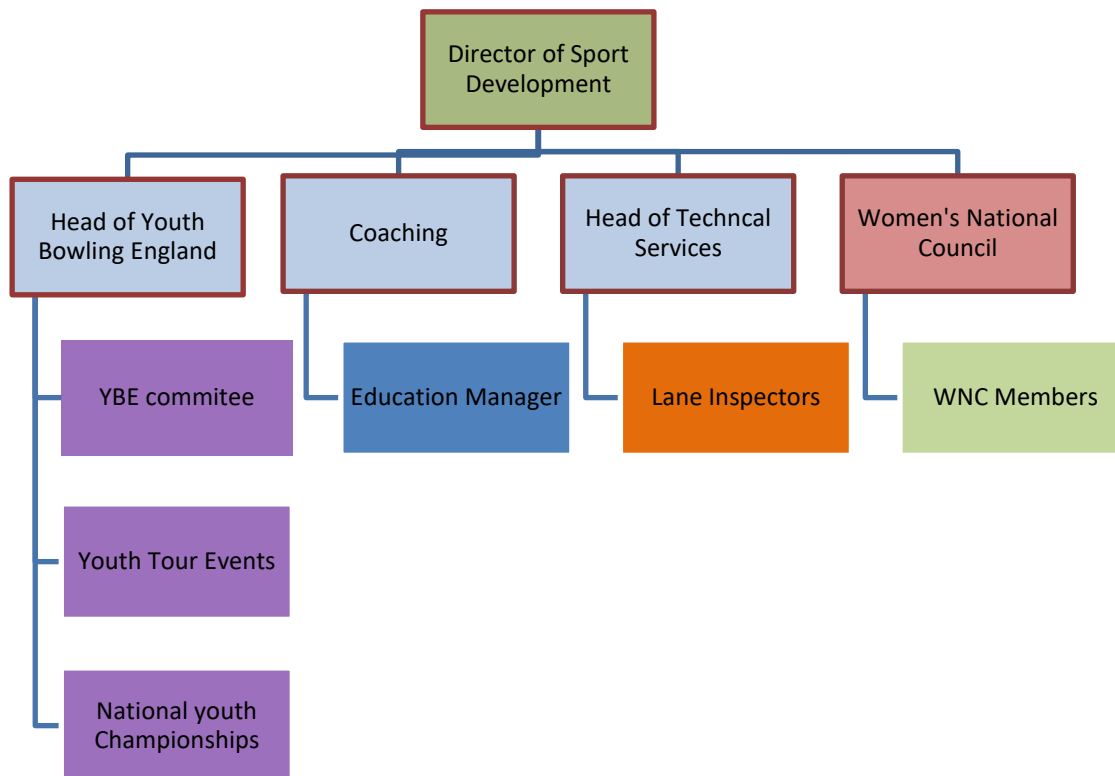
Director of Sport Development

Head of Youth Bowling England

Coaching

Head of Techncal Services

Women's National Council

YBE commitee

Education Manager

Lane Inspectors

WNC Members

Youth Tour Events

National youth Championships